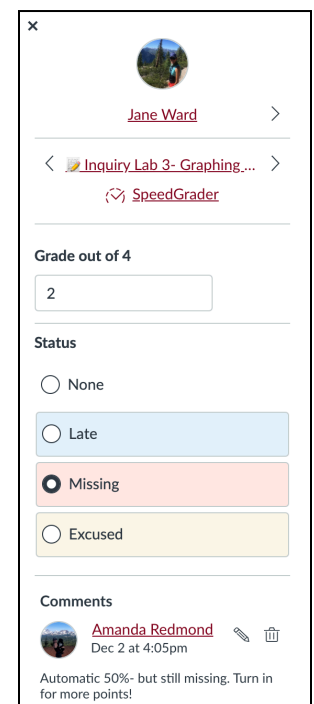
×

Jane Ward >

< Inquiry Lab 3- Graphing ... >

SpeedGrader

Grade out of 4

2

Status

None

Late

Missing

Excused

Comments

Amanda Redmond
Dec 2 at 4:05pm

Automatic 50%- but still missing. Turn in for more points!